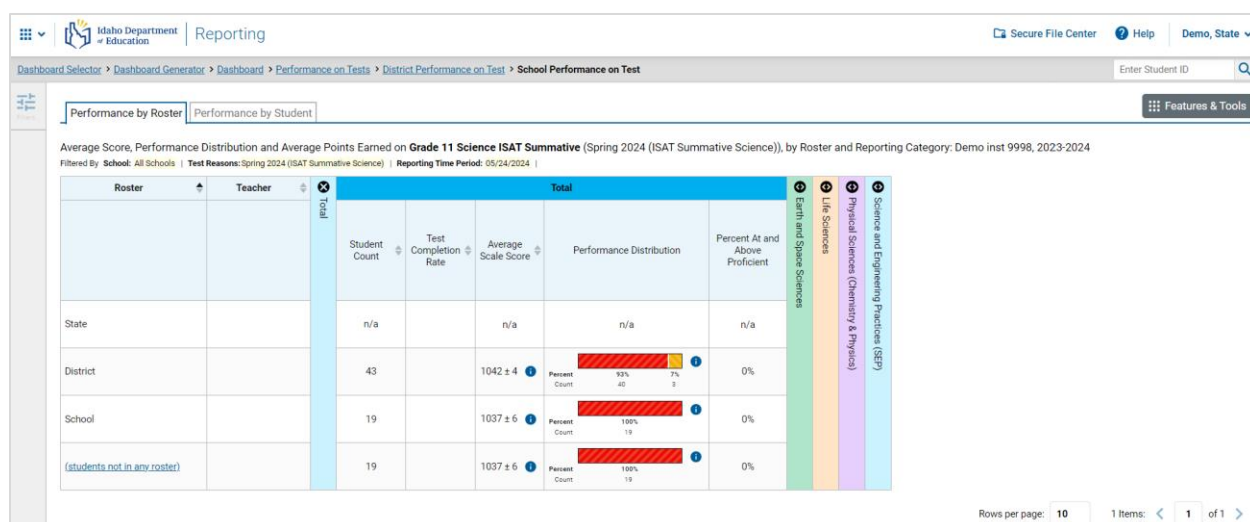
Idaho Department of Education | Reporting

Secure File Center  Help  Demo, State

Dashboard Selector > Dashboard Generator > Dashboard > Performance on Tests > District Performance on Test > School Performance on Test

Enter Student ID

Filters

Performance by Roster | Performance by Student

Features & Tools

Average Score, Performance Distribution and Average Points Earned on **Grade 11 Science ISAT Summative** (Spring 2024 (ISAT Summative Science)), by Roster and Reporting Category: Demo inst 9998, 2023-2024

Filtered By **School:** All Schools | **Test Reasons:** Spring 2024 (ISAT Summative Science) | **Reporting Time Period:** 05/24/2024 |

| Roster | Teacher | Total | Student Count | Test Completion Rate | Average Scale Score | Performance Distribution | Percent At and Above Proficient | Earth and Space Sciences | Life Sciences | Physical Sciences (Chemistry & Physics) | Science and Engineering Practices (SEP) |
|---|---|---|---|---|---|---|---|---|---|---|---|
| State | | | n/a | | n/a | n/a | n/a | | | | |
| District | | | 43 | | 1042 ± 4 | Percent 93% 7% Count 40 3 | 0% | | | | |
| School | | | 19 | | 1037 ± 6 | Percent 100% Count 19 | 0% | | | | |
| (students not in any roster) | | | 19 | | 1037 ± 6 | Percent 100% Count 19 | 0% | | | | |

Rows per page: 10  1 Items: < 1 of 1 >